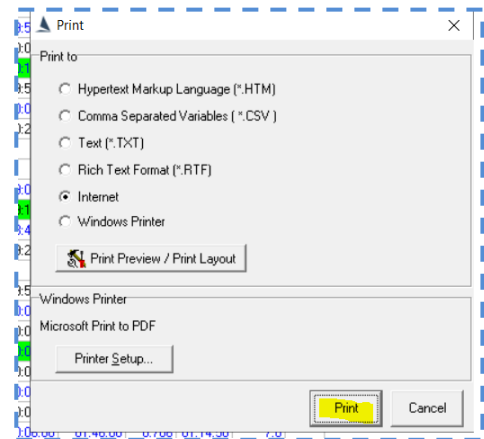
Print

Print to

Hypertext Markup Language (*.HTM)

Comma Separated Variables ( *.CSV )

Text (*.TXT)

Rich Text Format (*.RTF)

Internet

Windows Printer

Print Preview / Print Layout

Windows Printer

Microsoft Print to PDF

Printer Setup...

Print

Cancel